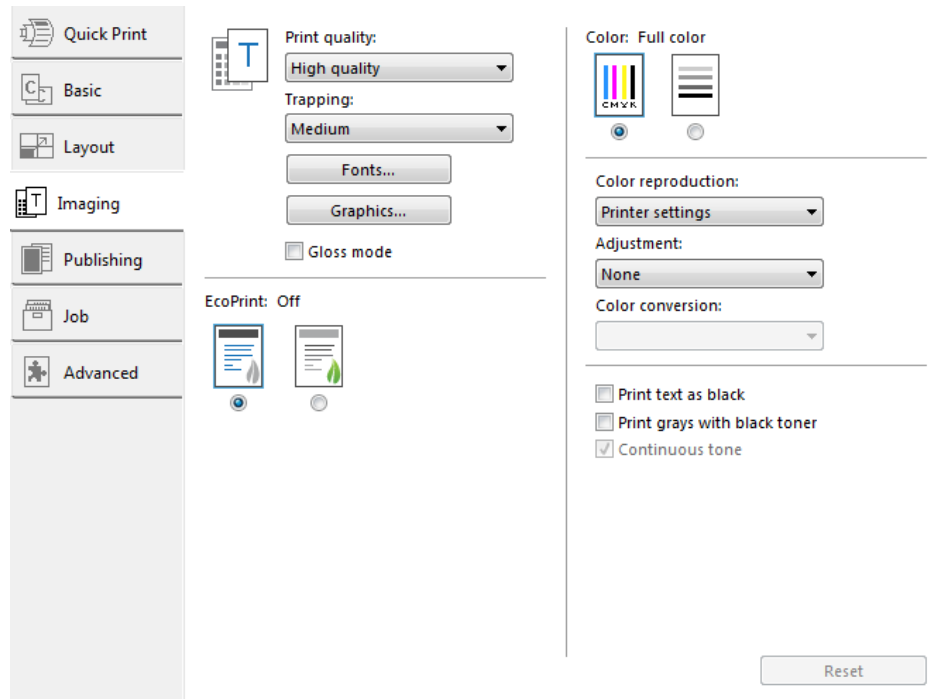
Quick Print
Basic
Layout
Imaging
Publishing
Job
Advanced

Print quality:
High quality
Trapping:
Medium
Fonts...
Graphics...
Gloss mode

EcoPrint: Off

Color: Full color
CMYK

Color reproduction:
Printer settings
Adjustment:
None
Color conversion:

Print text as black
Print grays with black toner
Continuous tone

Reset